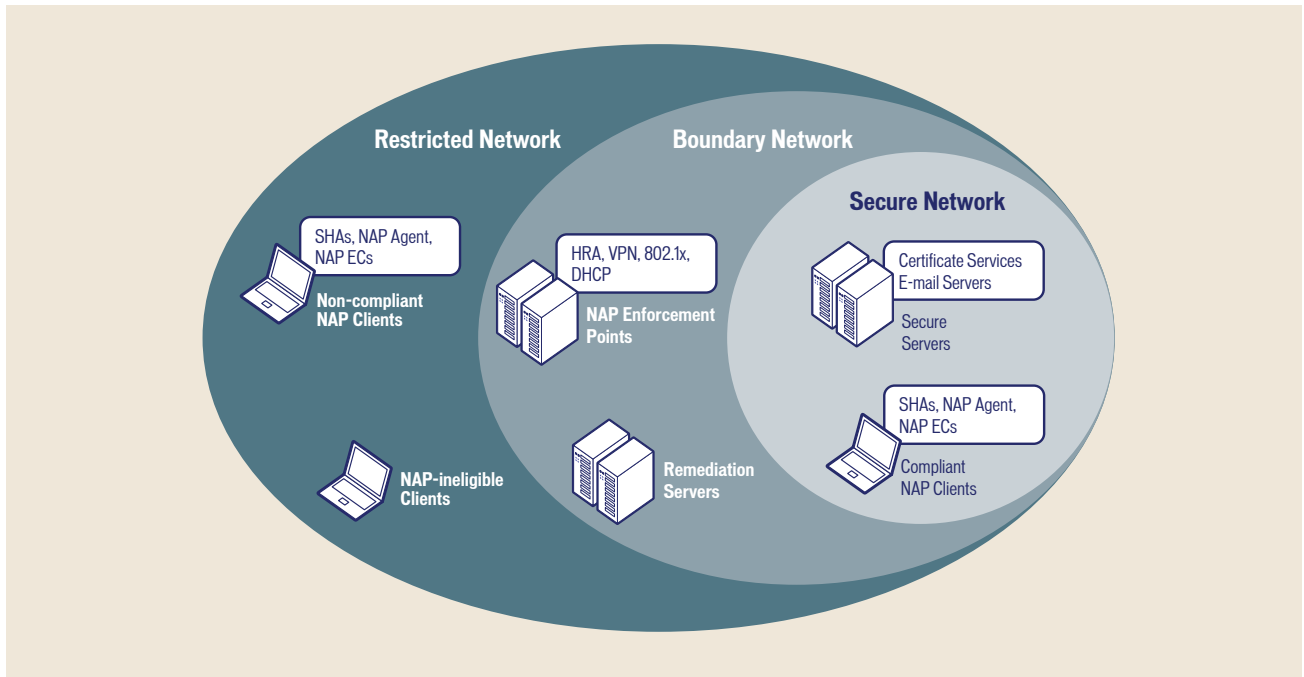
Restricted Network

Boundary Network

Secure Network

SHAs, NAP Agent, NAP ECs

Non-compliant NAP Clients

HRA, VPN, 802.1x, DHCP

NAP Enforcement Points

Certificate Services E-mail Servers

Secure Servers

SHAs, NAP Agent, NAP ECs

Compliant NAP Clients

NAP-ineligible Clients

Remediation Servers